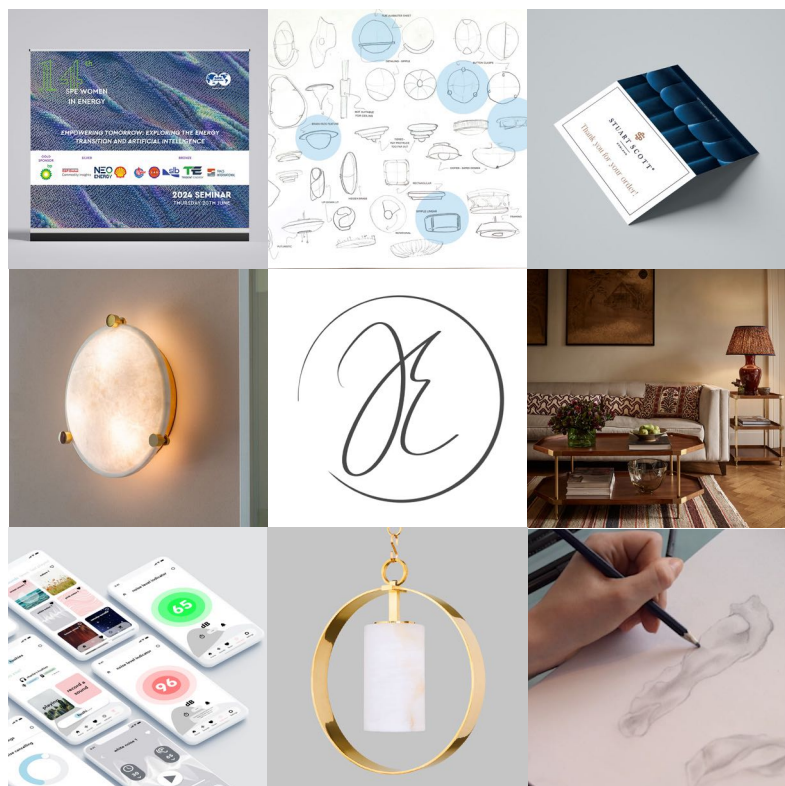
14th
SPE WOMEN IN ENERGY
EMPOWERING TOMORROW: EXPLORING THE ENERGY TRANSITION AND ARTIFICIAL INTELLIGENCE
GOLD SPONSOR
SILVER
BRONZE
NEO ENERGY
TE
2024 SEMINAR
THURSDAY 20TH JUNE

STUART SCOTT
Thank you for your order!

65
dB
96
dB
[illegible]
record a sound